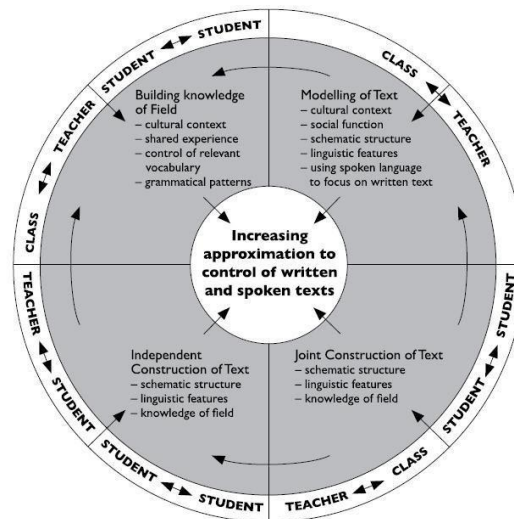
STUDENT ↔ STUDENT

CLASS ↔ TEACHER

Building knowledge of Field
– cultural context
– shared experience
– control of relevant vocabulary
– grammatical patterns

Modelling of Text
– cultural context
– social function
– schematic structure
– linguistic features
– using spoken language to focus on written text

CLASS ↔ TEACHER

Increasing approximation to control of written and spoken texts

TEACHER ↔ STUDENT

Independent Construction of Text
– schematic structure
– linguistic features
– knowledge of field

Joint Construction of Text
– schematic structure
– linguistic features
– knowledge of field

STUDENT ↔ STUDENT

STUDENT ↔ STUDENT

TEACHER ↔ CLASS

STUDENT ↔ STUDENT